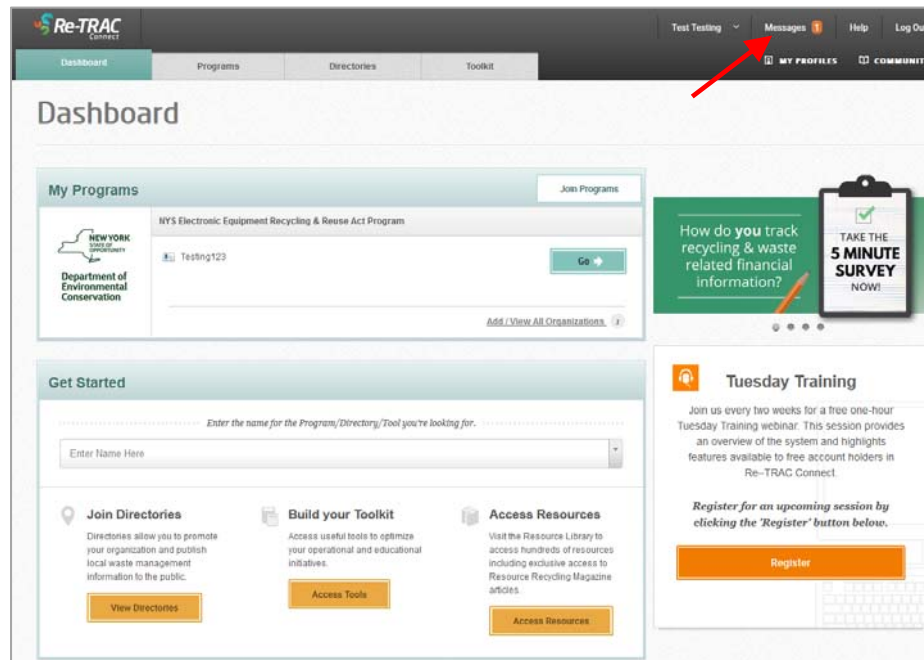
Re-TRAC Connect

Test Testing
Messages 1
Help
Log Ou

Dashboard
Programs
Directories
Toolkit

MY PROFILES
COMMUNIT

Dashboard

My Programs
Join Programs

NEW YORK STATE OF OPPORTUNITY
Department of Environmental Conservation

NYS Electronic Equipment Recycling & Reuse Act Program

Testing123

Go

Add / View All Organizations 2

How do you track recycling & waste related financial information?

TAKE THE 5 MINUTE SURVEY NOW!

Get Started

Enter the name for the Program/Directory/Tool you're looking for.

Enter Name Here

Join Directories
Directories allow you to promote your organization and publish local waste management information to the public.
View Directories

Build your Toolkit
Access useful tools to optimize your operational and educational initiatives.
Access Tools

Access Resources
Visit the Resource Library to access hundreds of resources including exclusive access to Resource Recycling Magazine articles.
Access Resources

Tuesday Training
Join us every two weeks for a free one-hour Tuesday Training webinar. This session provides an overview of the system and highlights features available to free account holders in Re-TRAC Connect.

Register for an upcoming session by clicking the 'Register' button below.

Register